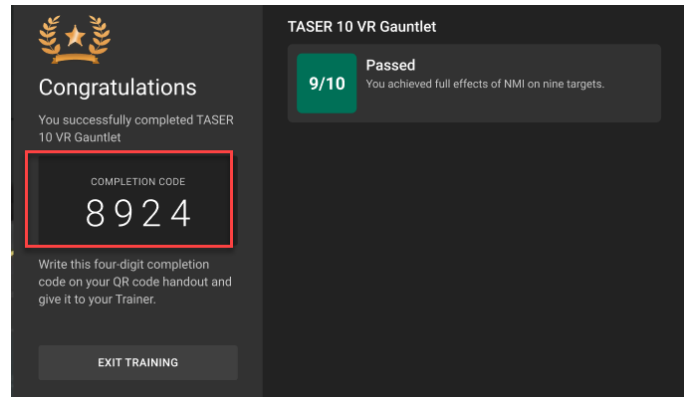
Congratulations

You successfully completed TASER 10 VR Gauntlet

COMPLETION CODE

8924

Write this four-digit completion code on your QR code handout and give it to your Trainer.

EXIT TRAINING

TASER 10 VR Gauntlet

9/10

Passed

You achieved full effects of NMI on nine targets.